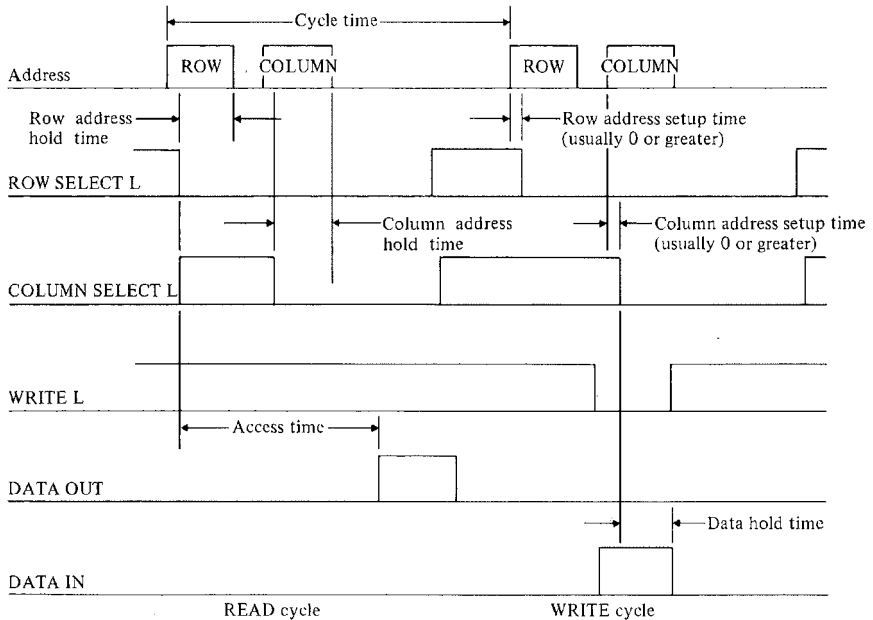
Cycle time

Address

ROW

COLUMN

ROW

COLUMN

Row address hold time

Row address setup time (usually 0 or greater)

ROW SELECT L

Column address hold time

Column address setup time (usually 0 or greater)

COLUMN SELECT L

WRITE L

Access time

DATA OUT

Data hold time

DATA IN

READ cycle

WRITE cycle